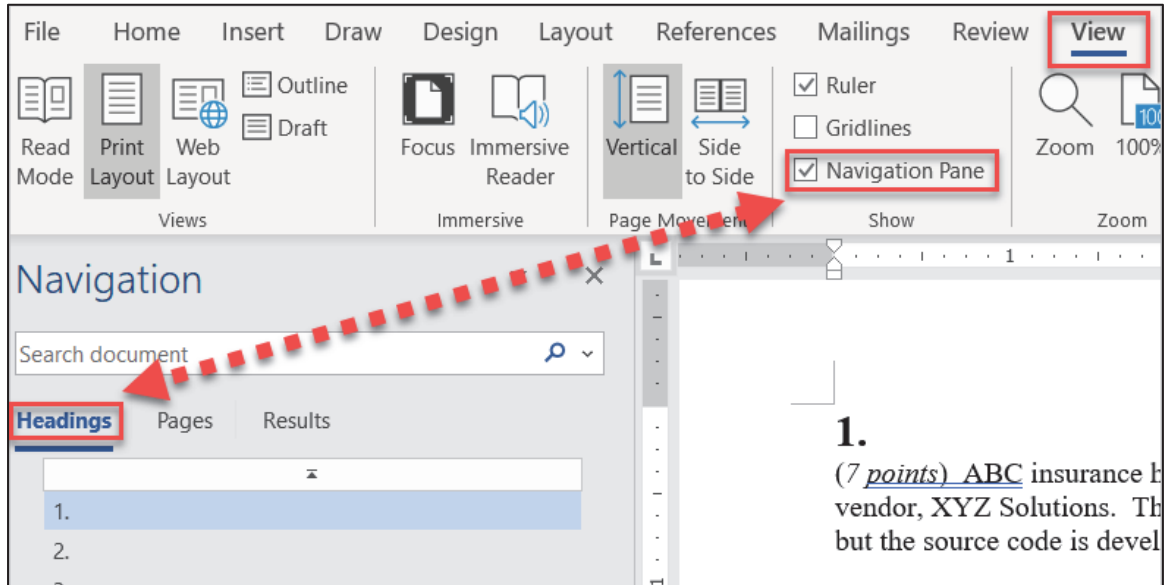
File Home Insert Draw Design Layout References Mailings Review View

Read Mode Print Layout Web Layout Outline Draft
Views

Focus Immersive Reader
Immersive

Vertical Side to Side
Page Movement

Ruler
Gridlines
Navigation Pane
Show

Zoom 100%
Zoom

Navigation

Search document

Headings Pages Results

1.
2.

1.
(7 points) ABC insurance h
vendor, XYZ Solutions. Th
but the source code is devel